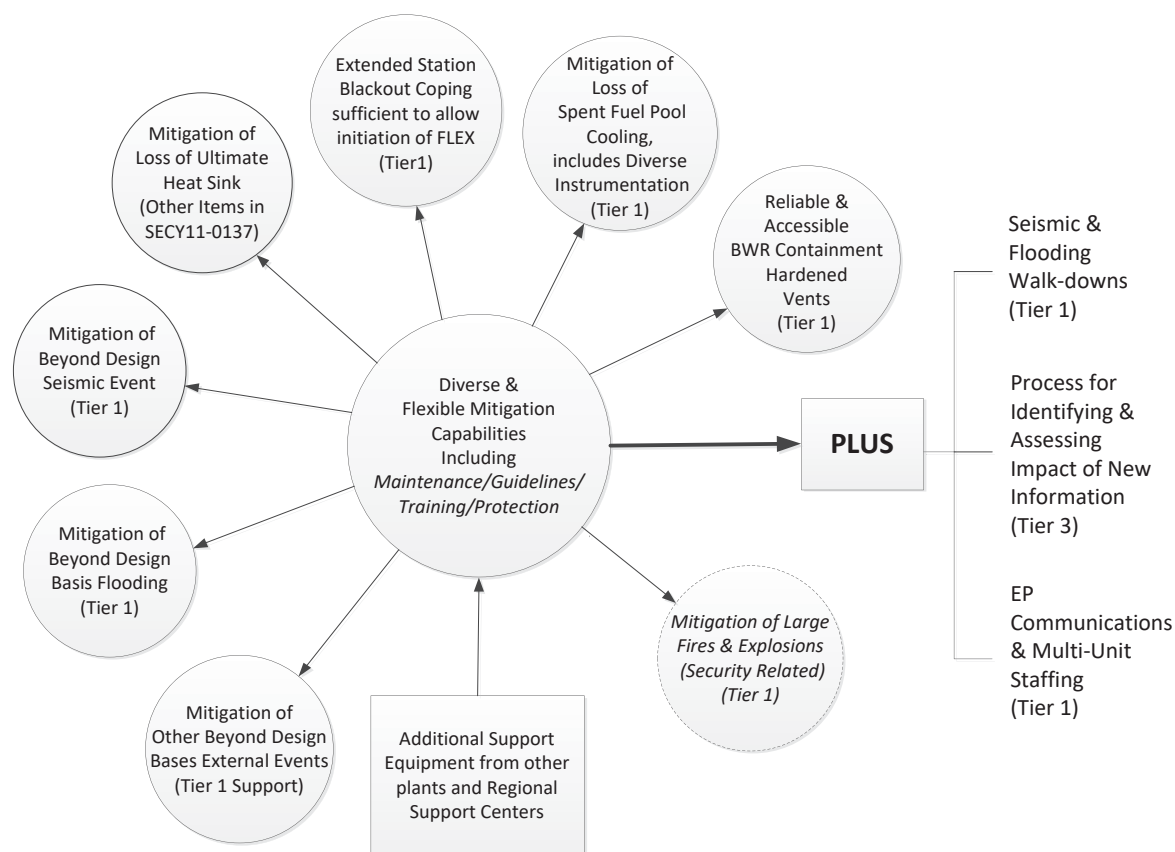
Mitigation of Loss of Ultimate Heat Sink (Other Items in SECY11-0137)

Extended Station Blackout Coping sufficient to allow initiation of FLEX (Tier1)

Mitigation of Loss of Spent Fuel Pool Cooling, includes Diverse Instrumentation (Tier 1)

Reliable & Accessible BWR Containment Hardened Vents (Tier 1)

Mitigation of Beyond Design Seismic Event (Tier 1)

Diverse & Flexible Mitigation Capabilities Including *Maintenance/Guidelines/ Training/Protection*

PLUS

Seismic & Flooding Walk-downs (Tier 1)

Process for Identifying & Assessing Impact of New Information (Tier 3)

EP Communications & Multi-Unit Staffing (Tier 1)

Mitigation of Beyond Design Basis Flooding (Tier 1)

*Mitigation of Large Fires & Explosions (Security Related) (Tier 1)*

Mitigation of Other Beyond Design Bases External Events (Tier 1 Support)

Additional Support Equipment from other plants and Regional Support Centers